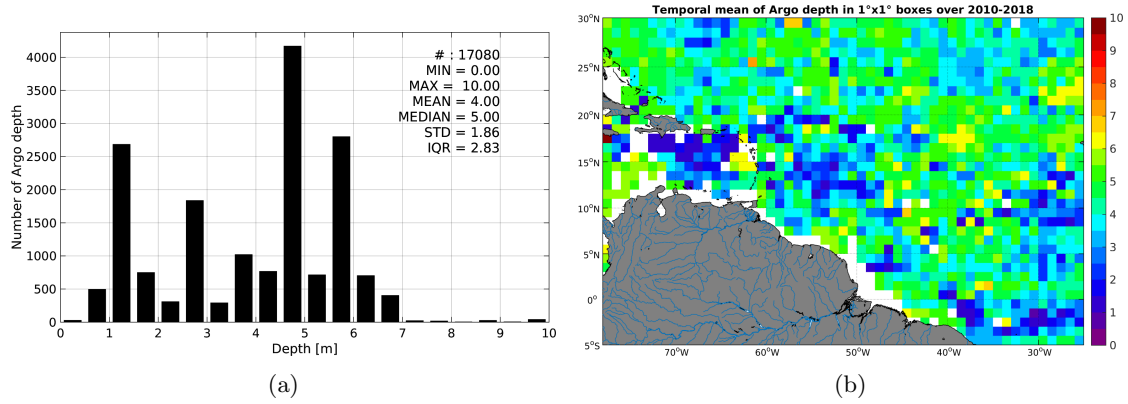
# : 17080
MIN = 0.00
MAX = 10.00
MEAN = 4.00
MEDIAN = 5.00
STD = 1.86
IQR = 2.83

Number of Argo depth

4000
3500
3000
2500
2000
1500
1000
500
0

0 1 2 3 4 5 6 7 8 9 10

Depth [m]

(a)

Temporal mean of Argo depth in 1°x1° boxes over 2010-2018

30°N
25°N
20°N
15°N
10°N
5°N
0°
5°S

70°W 60°W 50°W 40°W 30°W

10
9
8
7
6
5
4
3
2
1
0

(b)